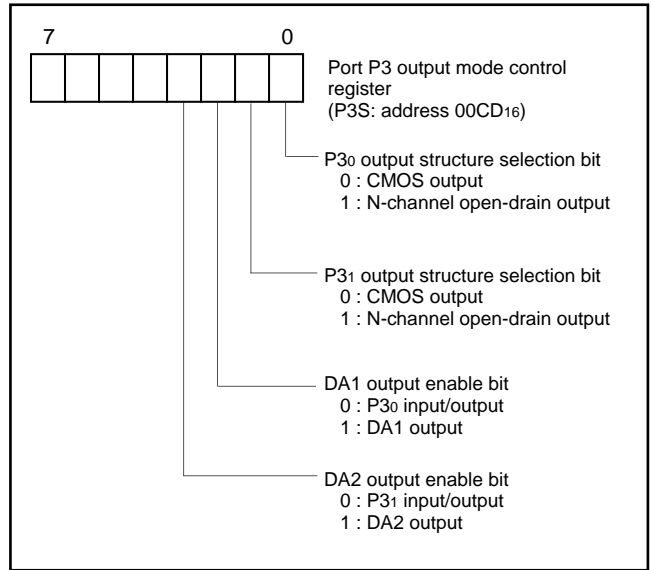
7 0

Port P3 output mode control register
(P3S: address 00CD$_{16}$)

P3$_0$ output structure selection bit
0 : CMOS output
1 : N-channel open-drain output

P3$_1$ output structure selection bit
0 : CMOS output
1 : N-channel open-drain output

DA1 output enable bit
0 : P3$_0$ input/output
1 : DA1 output

DA2 output enable bit
0 : P3$_1$ input/output
1 : DA2 output